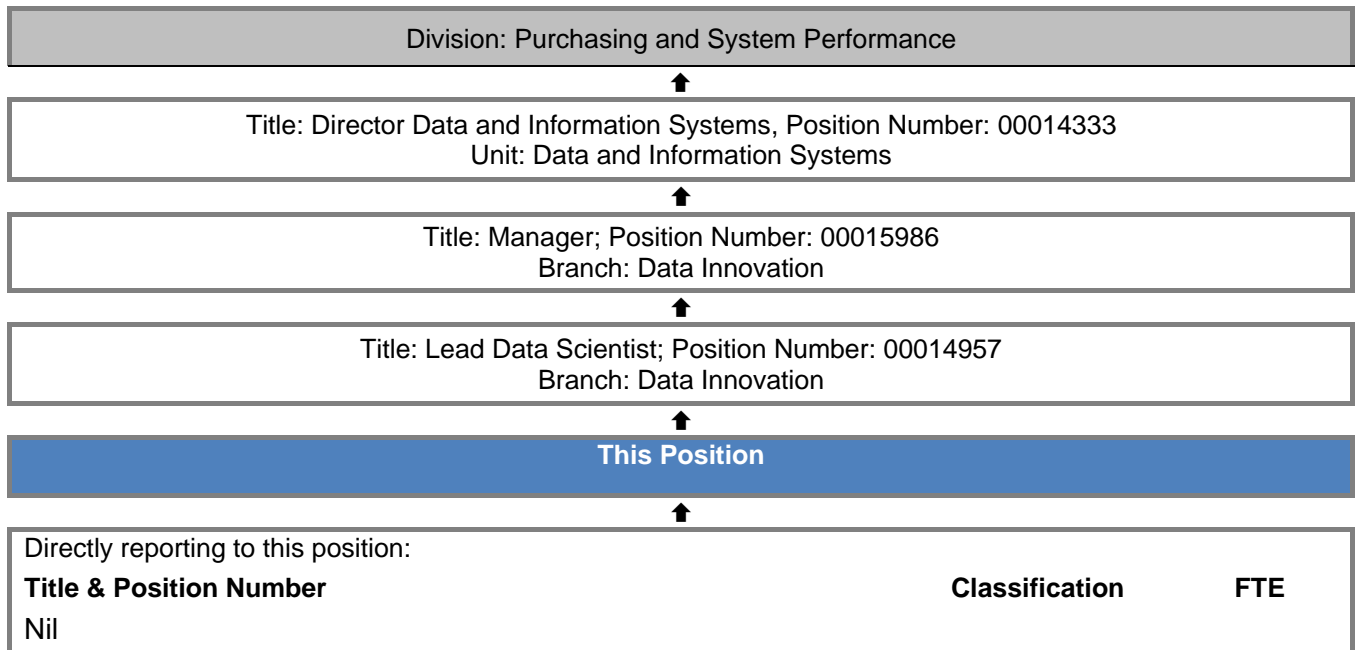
Division: Purchasing and System Performance

Title: Director Data and Information Systems, Position Number: 00014333
Unit: Data and Information Systems

Title: Manager; Position Number: 00015986
Branch: Data Innovation

Title: Lead Data Scientist; Position Number: 00014957
Branch: Data Innovation

This Position

Directly reporting to this position:

| Title & Position Number | Classification | FTE |
|---|---|---|
| Nil | | |